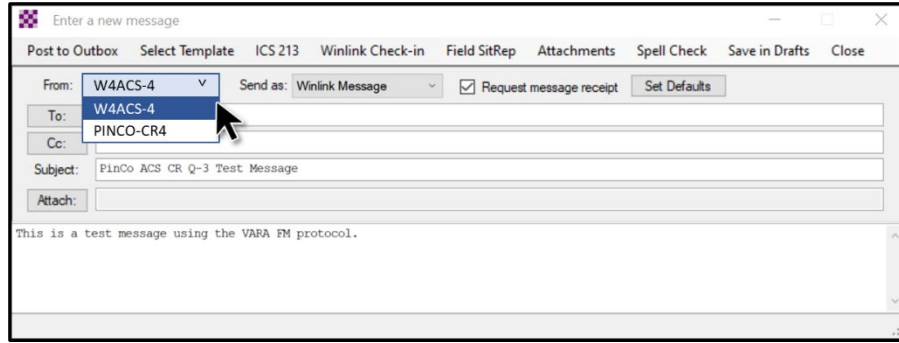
Enter a new message

Post to Outbox Select Template ICS 213 Winlink Check-in Field SitRep Attachments Spell Check Save in Drafts Close

From: W4ACS-4

Send as: Winlink Message

Request message receipt

Set Defaults

W4ACS-4
PINCO-CR4

To:

Cc:

Subject: PinCo ACS CR Q-3 Test Message

Attach:

This is a test message using the VARA FM protocol.